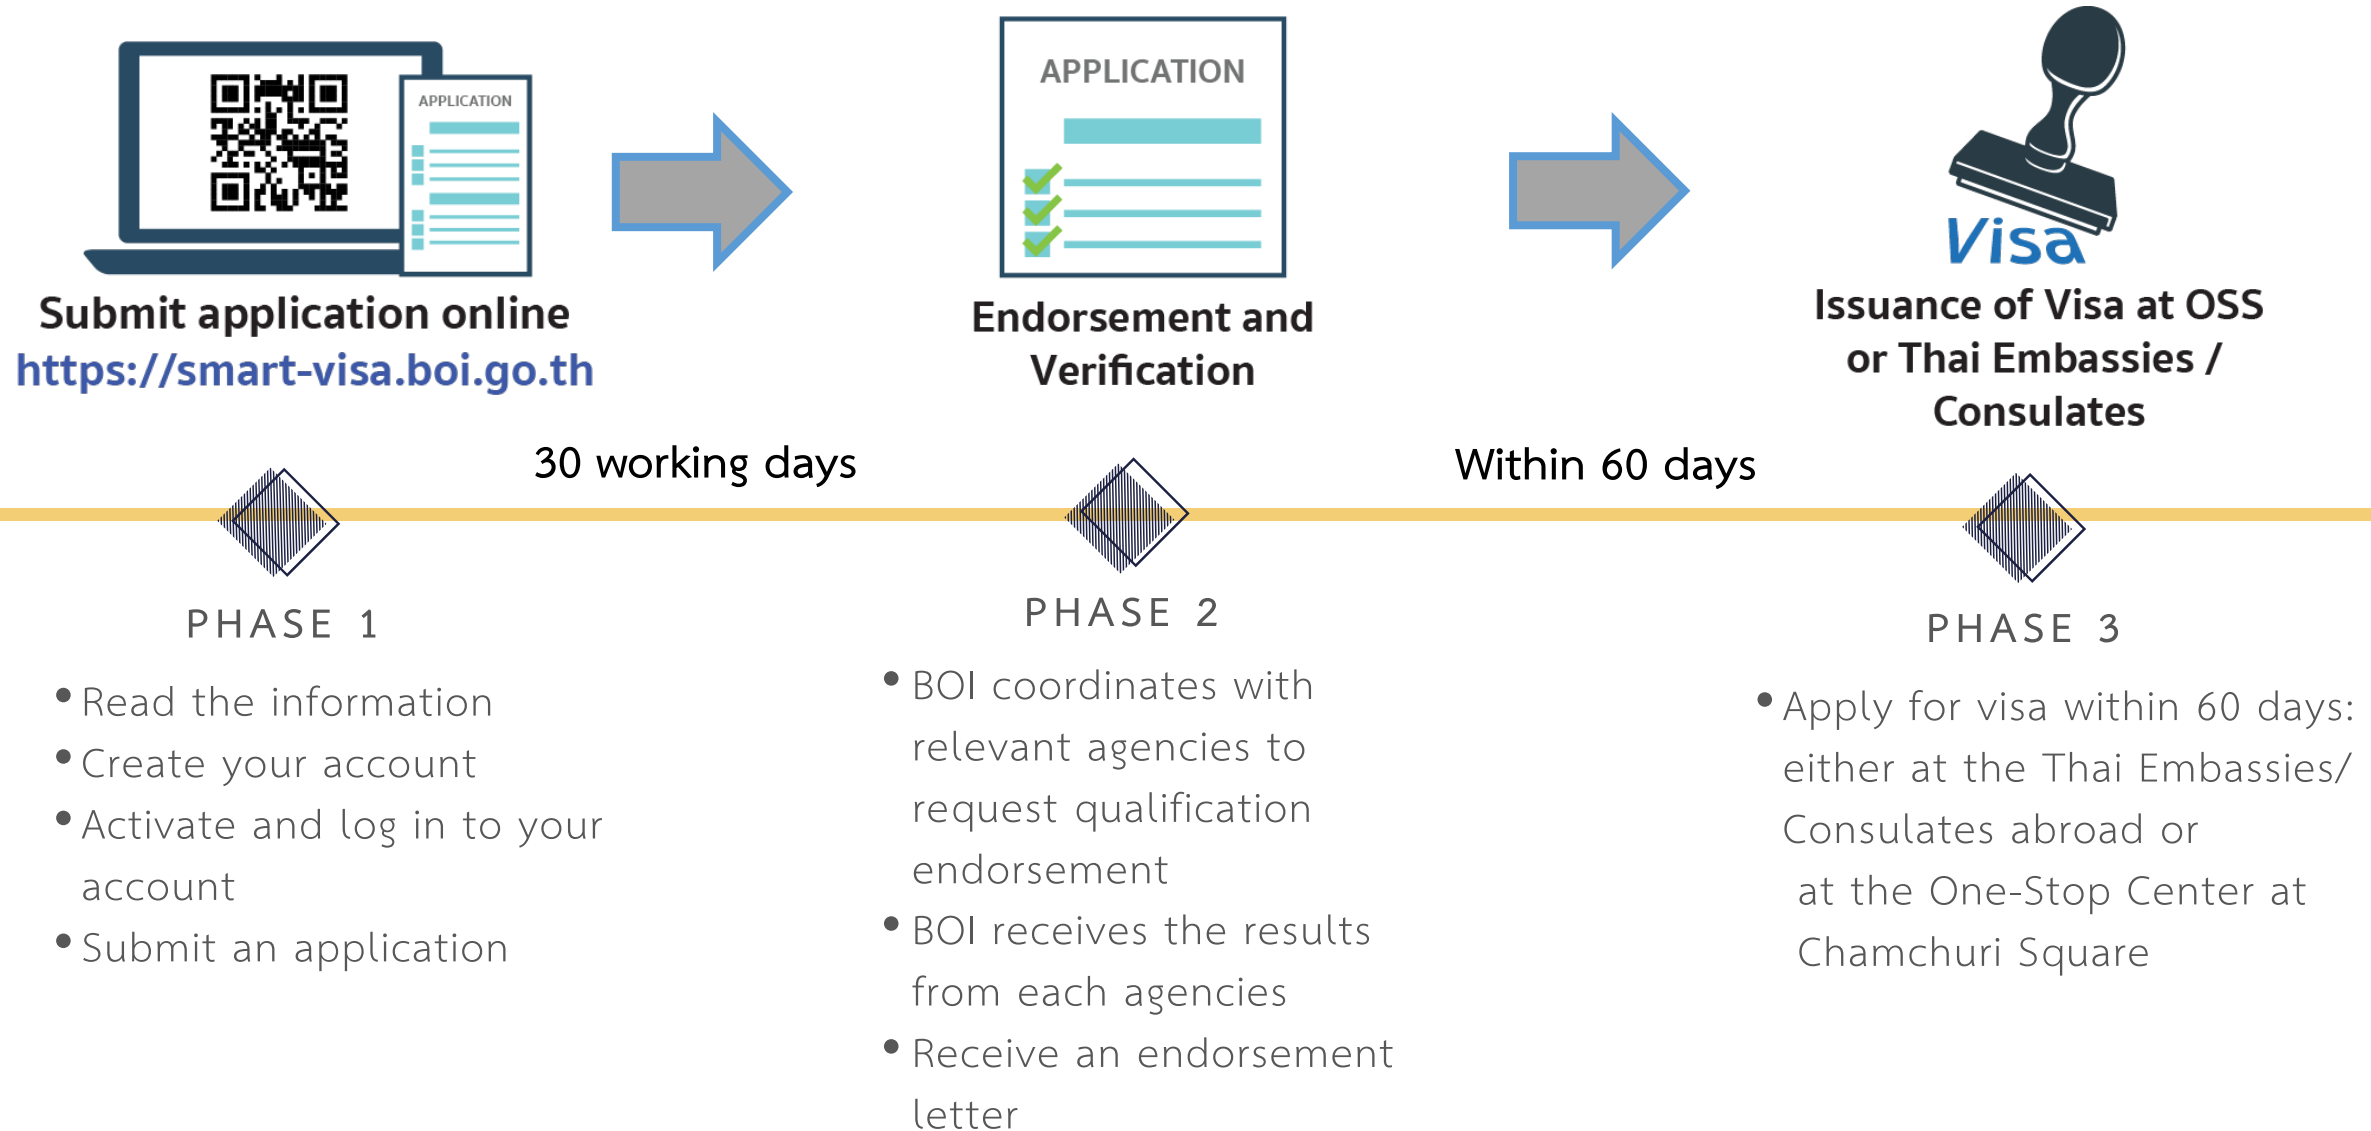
APPLICATION

Submit application online
https://smart-visa.boi.go.th

APPLICATION

Endorsement and Verification

Visa

Issuance of Visa at OSS or Thai Embassies / Consulates

30 working days

Within 60 days

PHASE 1

• Read the information
• Create your account
• Activate and log in to your account
• Submit an application

PHASE 2

• BOI coordinates with relevant agencies to request qualification endorsement
• BOI receives the results from each agencies
• Receive an endorsement letter

PHASE 3

• Apply for visa within 60 days: either at the Thai Embassies/ Consulates abroad or at the One-Stop Center at Chamchuri Square